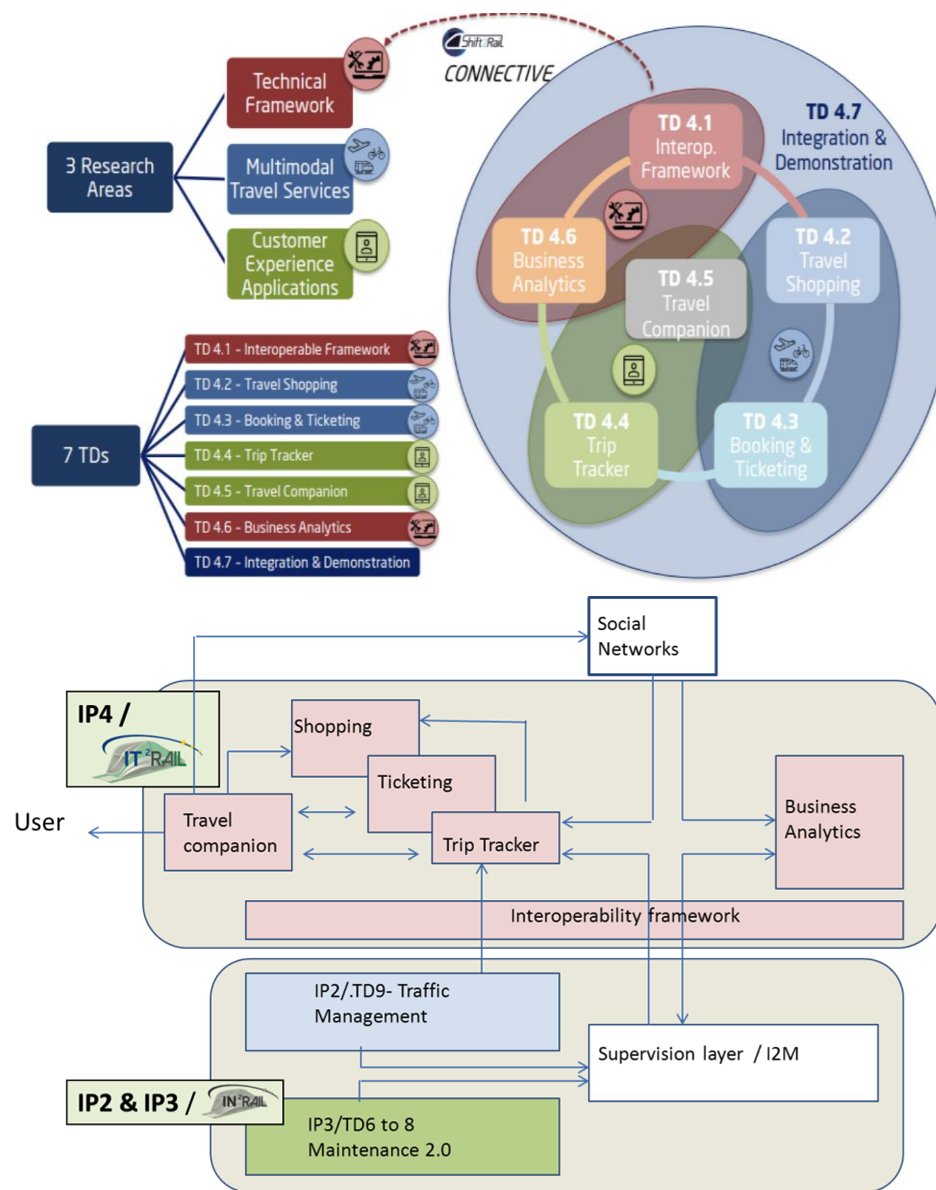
3 Research Areas

Technical Framework

Multimodal Travel Services

Customer Experience Applications

7 TDs

TD 4.1 - Interoperable Framework

TD 4.2 - Travel Shopping

TD 4.3 - Booking & Ticketing

TD 4.4 - Trip Tracker

TD 4.5 - Travel Companion

TD 4.6 - Business Analytics

TD 4.7 - Integration & Demonstration

Shift2Rail

CONNECTIVE

TD 4.7 Integration & Demonstration

TD 4.1 Interop. Framework

TD 4.2 Travel Shopping

TD 4.3 Booking & Ticketing

TD 4.4 Trip Tracker

TD 4.5 Travel Companion

TD 4.6 Business Analytics

Social Networks

IP4 /

IT2RAIL

User

Shopping

Ticketing

Travel companion

Trip Tracker

Business Analytics

Interoperability framework

IP2/.TD9- Traffic Management

Supervision layer / I2M

IP2 & IP3 /

IN2RAIL

IP3/TD6 to 8 Maintenance 2.0